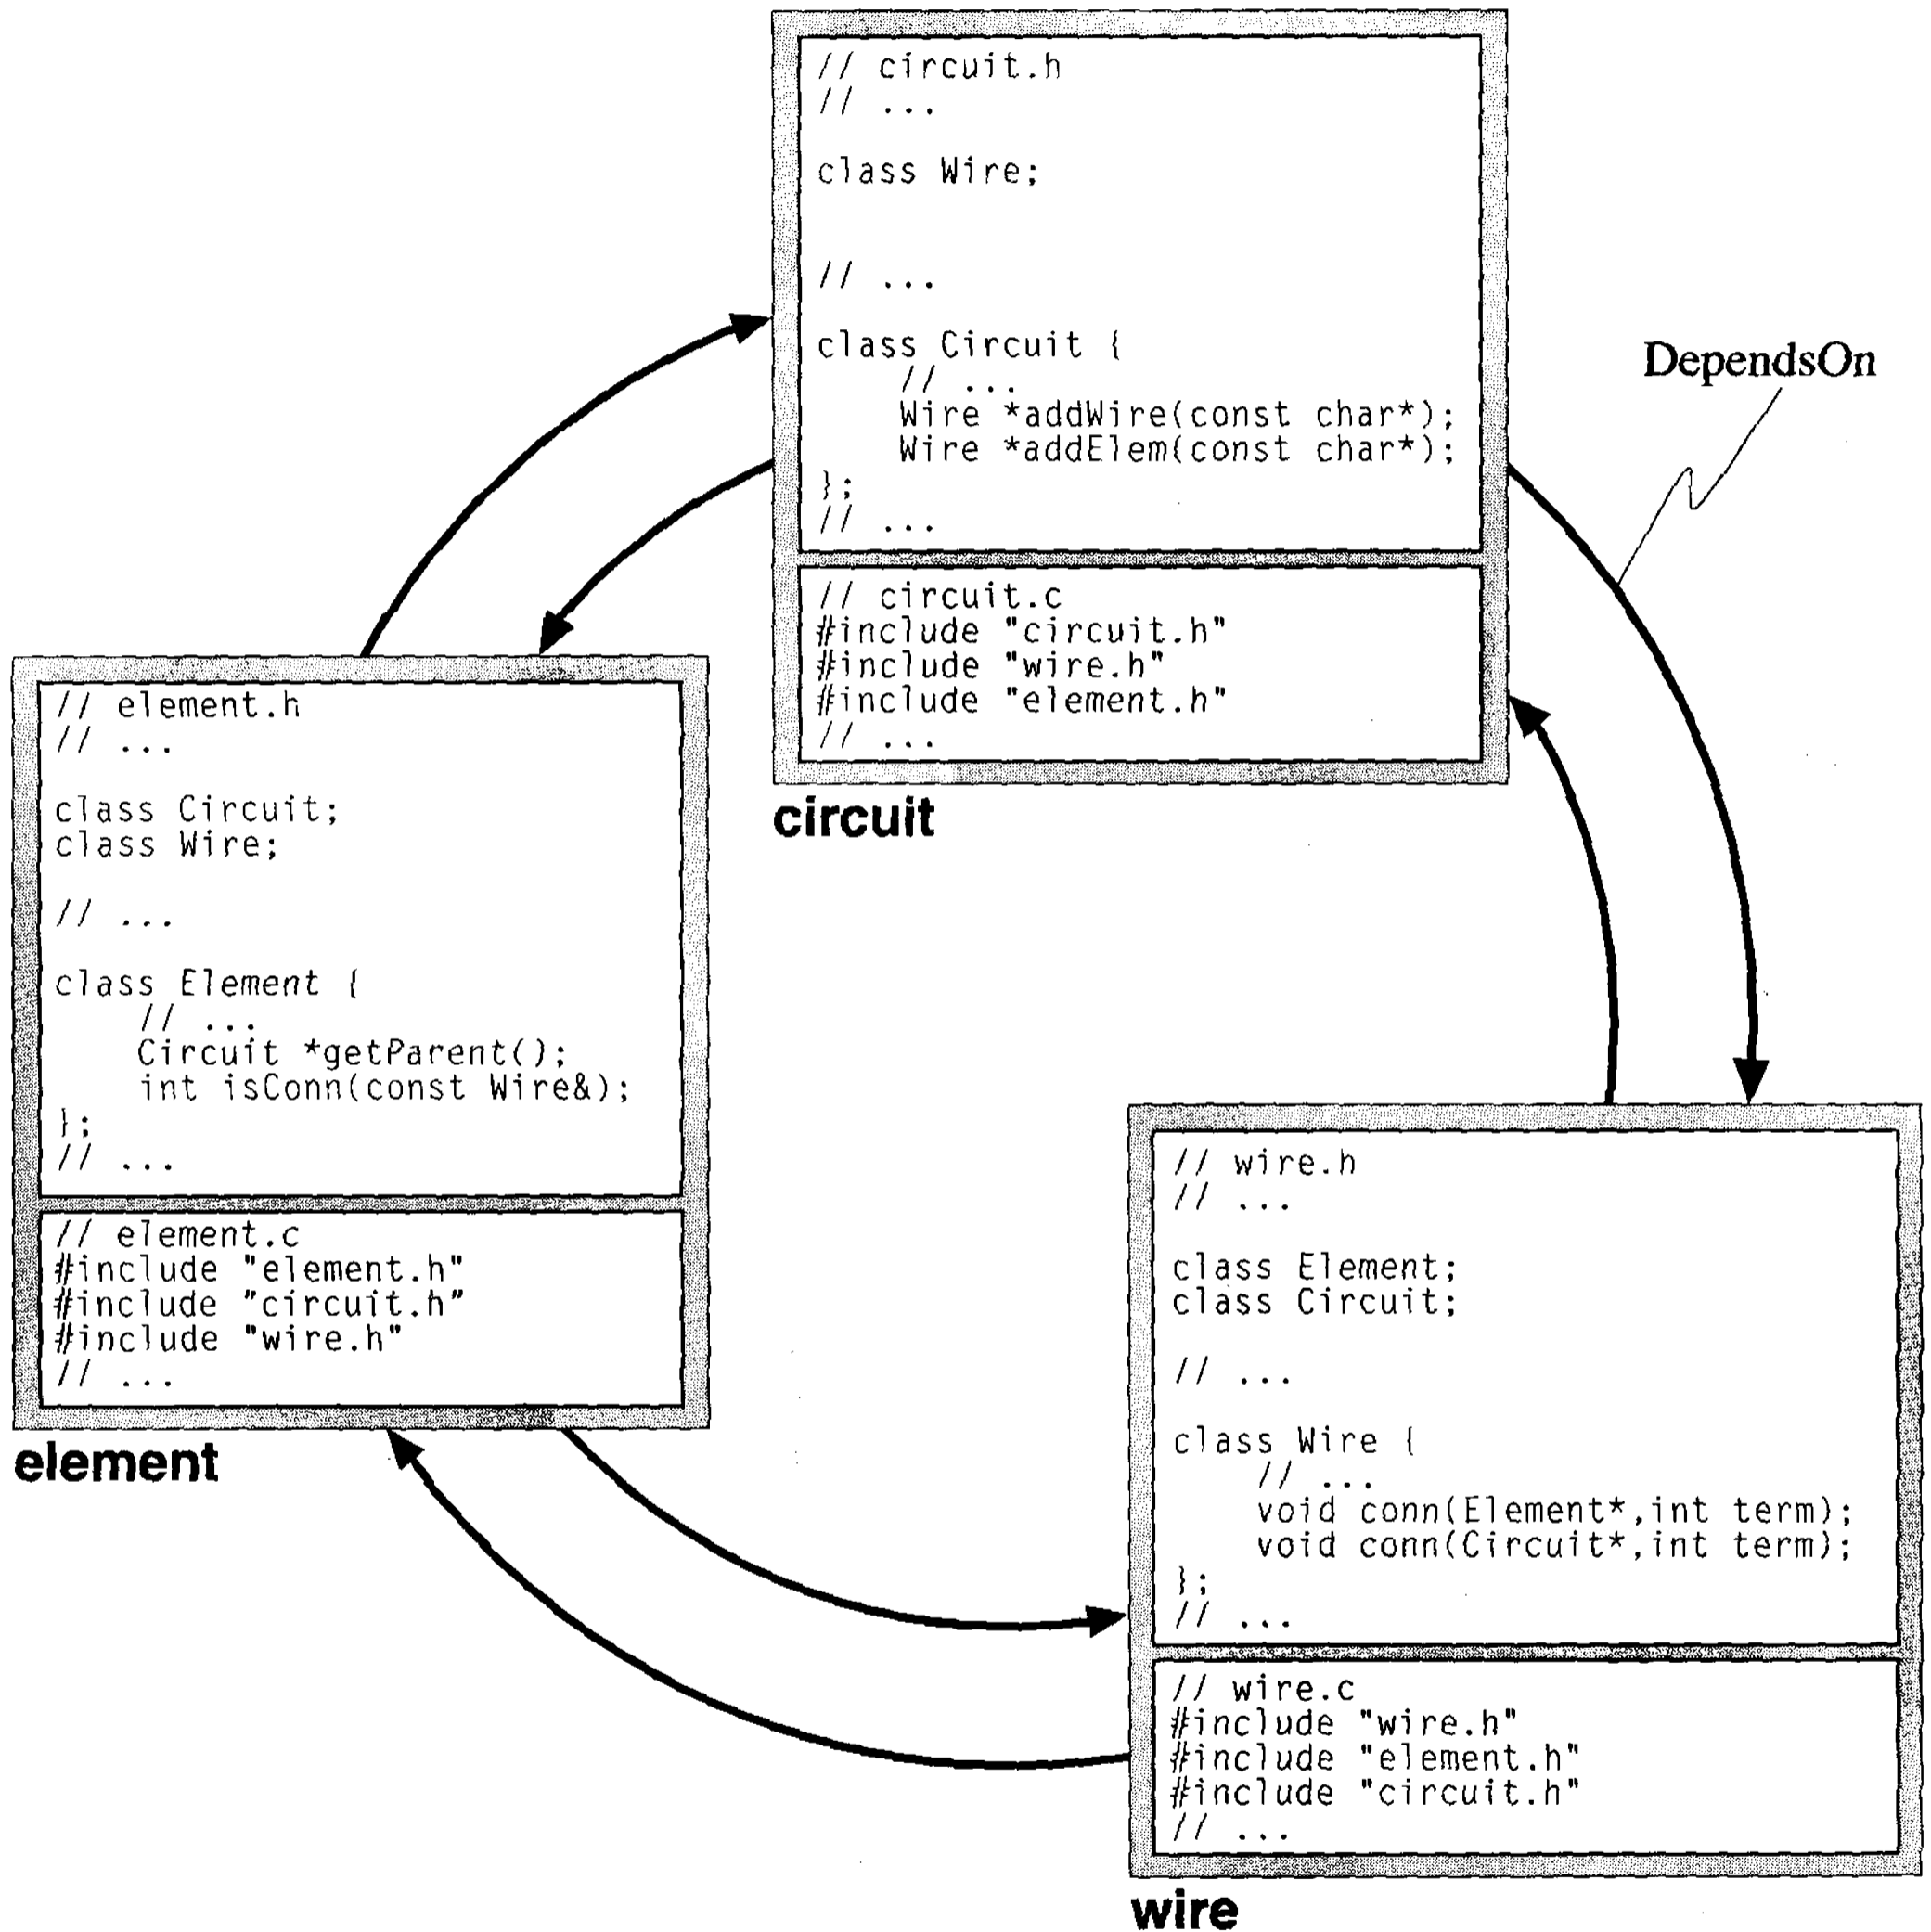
// circuit.h
// ...

class Wire;

// ...

class Circuit {
    // ...
    Wire *addWire(const char*);
    Wire *addElem(const char*);
};
// ...

// circuit.c
#include "circuit.h"
#include "wire.h"
#include "element.h"
// ...

circuit

DependsOn

// element.h
// ...

class Circuit;
class Wire;

// ...

class Element {
    // ...
    Circuit *getParent();
    int isConn(const Wire&);
};
// ...

// element.c
#include "element.h"
#include "circuit.h"
#include "wire.h"
// ...

element

// wire.h
// ...

class Element;
class Circuit;

// ...

class Wire {
    // ...
    void conn(Element*,int term);
    void conn(Circuit*,int term);
};
// ...

// wire.c
#include "wire.h"
#include "element.h"
#include "circuit.h"
// ...

wire